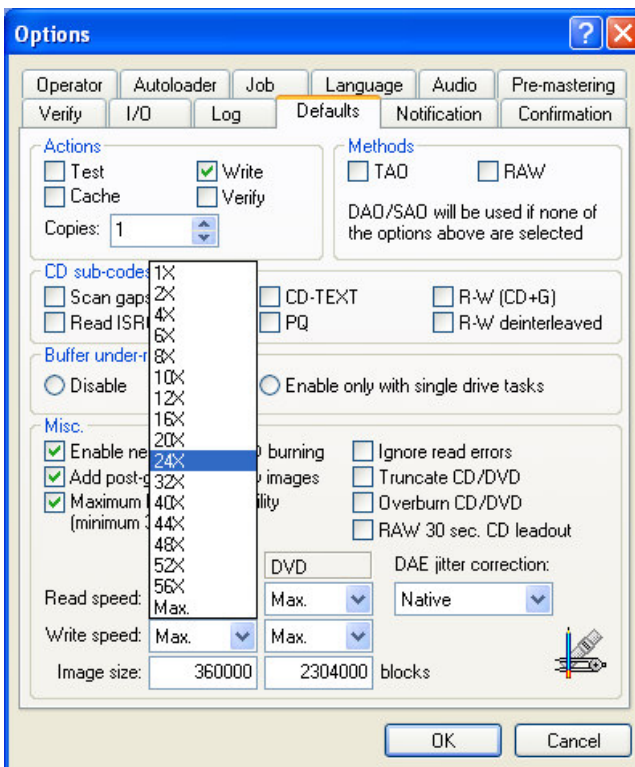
Options

Operator | Autoloader | Job | Language | Audio | Pre-mastering
Verify | I/O | Log | Defaults | Notification | Confirmation

Actions
Test
Write
Cache
Verify
Copies: 1

Methods
TAO
RAW
DAO/SAO will be used if none of the options above are selected

CD sub-codes
Scan gaps
Read ISR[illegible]
CD-TEXT
PQ
R-W (CD+G)
R-W deinterleaved

Buffer under-r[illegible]
Disable
Enable only with single drive tasks

Misc.
Enable ne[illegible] burning
Add post-g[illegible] images
Maximum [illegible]ility
(minimum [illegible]
Ignore read errors
Truncate CD/DVD
Overburn CD/DVD
RAW 30 sec. CD leadout

1X
2X
4X
6X
8X
10X
12X
16X
20X
24X
32X
40X
44X
48X
52X
56X
Max.

DVD
DAE jitter correction:
Read speed:
Max.
Native
Write speed: Max. Max.
Image size: 360000 2304000 blocks

OK
Cancel